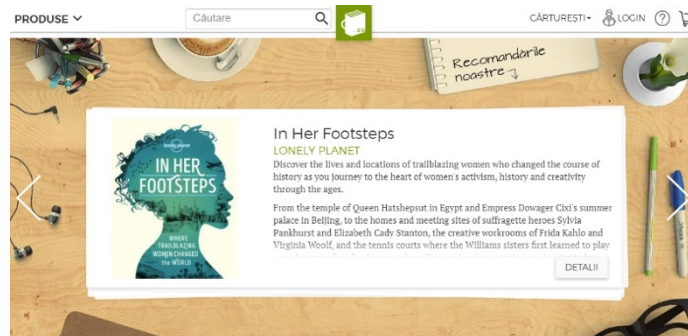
PRODUSE

Căutare

CĂRTUREȘTI LOGIN ?

Recomandările noastre

lonely planet

IN HER FOOTSTEPS

WHERE TRAILBLAZING WOMEN CHANGED THE WORLD

In Her Footsteps

LONELY PLANET

Discover the lives and locations of trailblazing women who changed the course of history as you journey to the heart of women's activism, history and creativity through the ages.

From the temple of Queen Hatshepsut in Egypt and Empress Dowager Cixi's summer palace in Beijing, to the homes and meeting sites of suffragette heroes Sylvia Pankhurst and Elizabeth Cady Stanton, the creative workrooms of Frida Kahlo and Virginia Woolf, and the tennis courts where the Williams sisters first learned to play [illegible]

DETALII